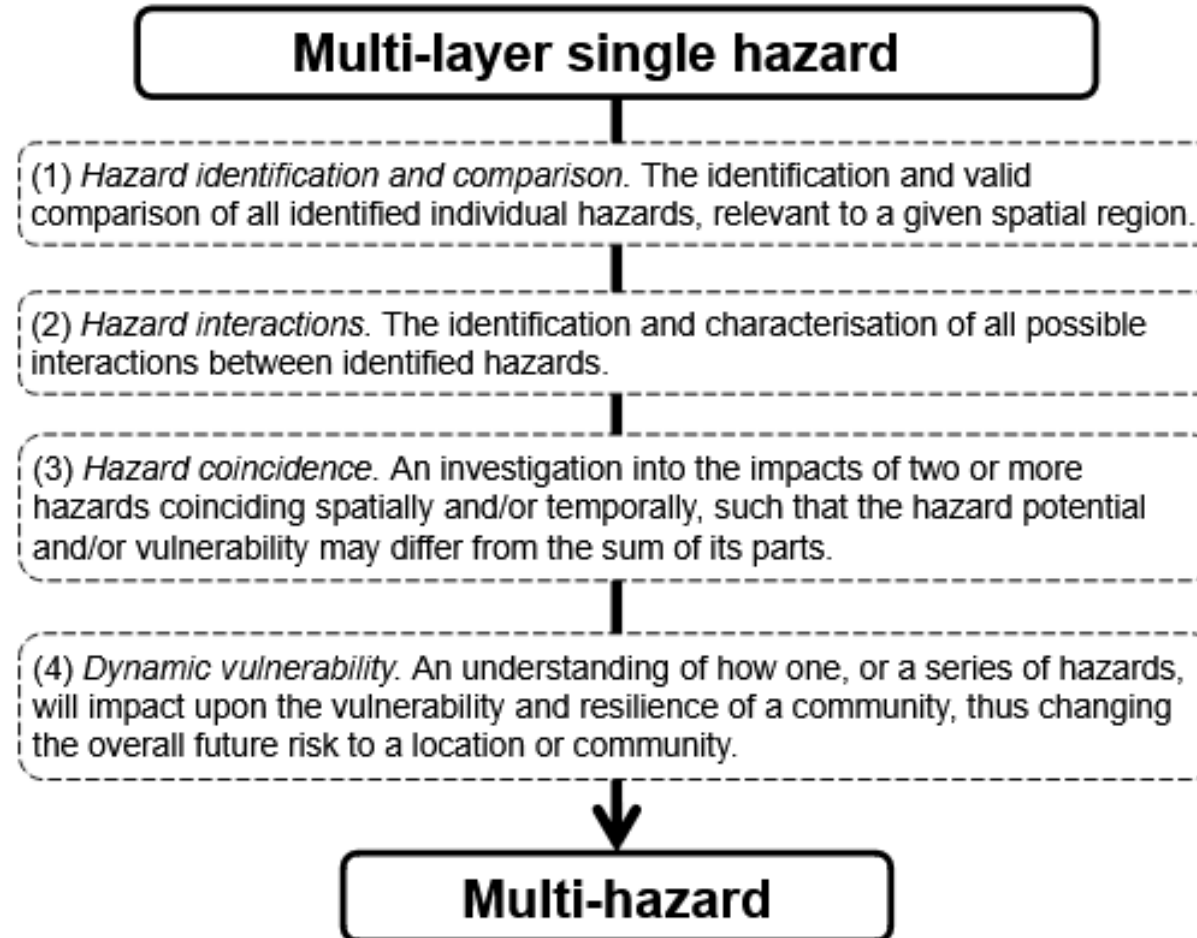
Multi-layer single hazard

(1) Hazard identification and comparison. The identification and valid comparison of all identified individual hazards, relevant to a given spatial region.

(2) Hazard interactions. The identification and characterisation of all possible interactions between identified hazards.

(3) Hazard coincidence. An investigation into the impacts of two or more hazards coinciding spatially and/or temporally, such that the hazard potential and/or vulnerability may differ from the sum of its parts.

(4) Dynamic vulnerability. An understanding of how one, or a series of hazards, will impact upon the vulnerability and resilience of a community, thus changing the overall future risk to a location or community.

Multi-hazard